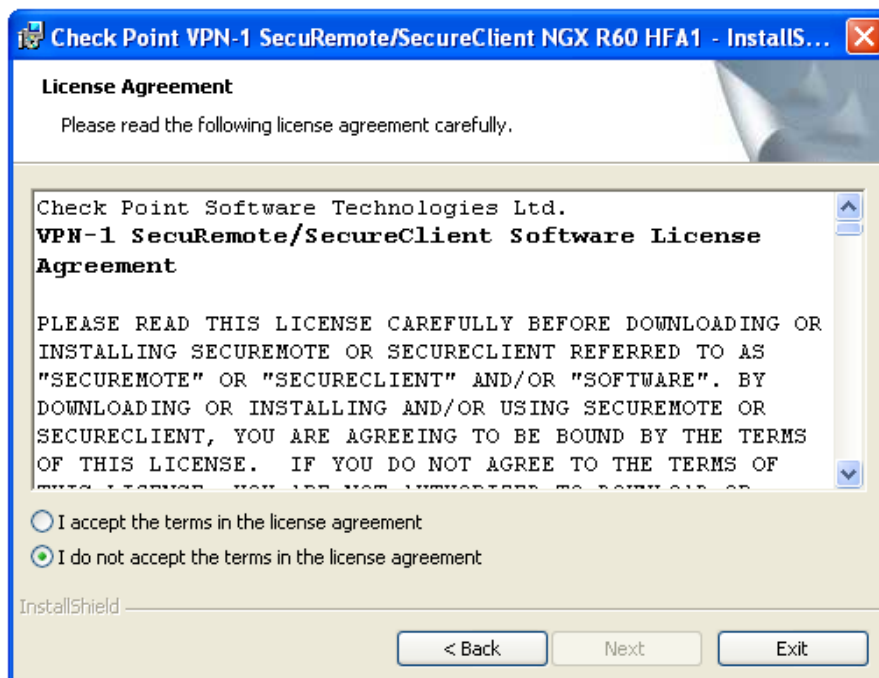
Check Point VPN-1 SecuRemote/SecureClient NGX R60 HFA1 - InstallS...

License Agreement

Please read the following license agreement carefully.

Check Point Software Technologies Ltd.
VPN-1 SecuRemote/SecureClient Software License Agreement

PLEASE READ THIS LICENSE CAREFULLY BEFORE DOWNLOADING OR INSTALLING SECUREMOTE OR SECURECLIENT REFERRED TO AS "SECUREMOTE" OR "SECURECLIENT" AND/OR "SOFTWARE". BY DOWNLOADING OR INSTALLING AND/OR USING SECUREMOTE OR SECURECLIENT, YOU ARE AGREEING TO BE BOUND BY THE TERMS OF THIS LICENSE. IF YOU DO NOT AGREE TO THE TERMS OF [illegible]

I accept the terms in the license agreement

I do not accept the terms in the license agreement

InstallShield

< Back

Next

Exit